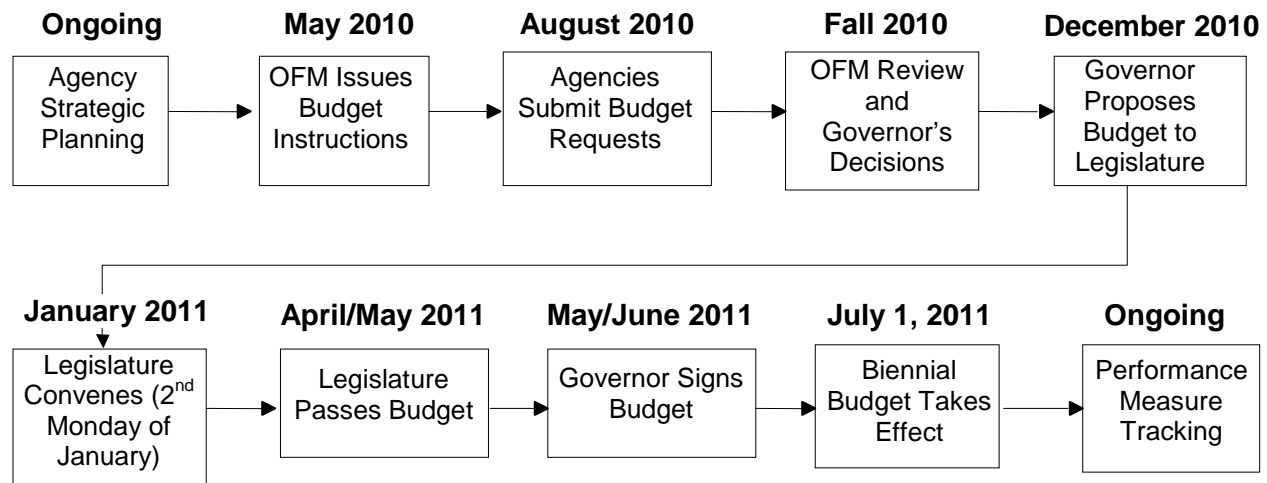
Ongoing
Agency Strategic Planning

May 2010
OFM Issues Budget Instructions

August 2010
Agencies Submit Budget Requests

Fall 2010
OFM Review and Governor's Decisions

December 2010
Governor Proposes Budget to Legislature

January 2011
Legislature Convenes ($2^{nd}$ Monday of January)

April/May 2011
Legislature Passes Budget

May/June 2011
Governor Signs Budget

July 1, 2011
Biennial Budget Takes Effect

Ongoing
Performance Measure Tracking